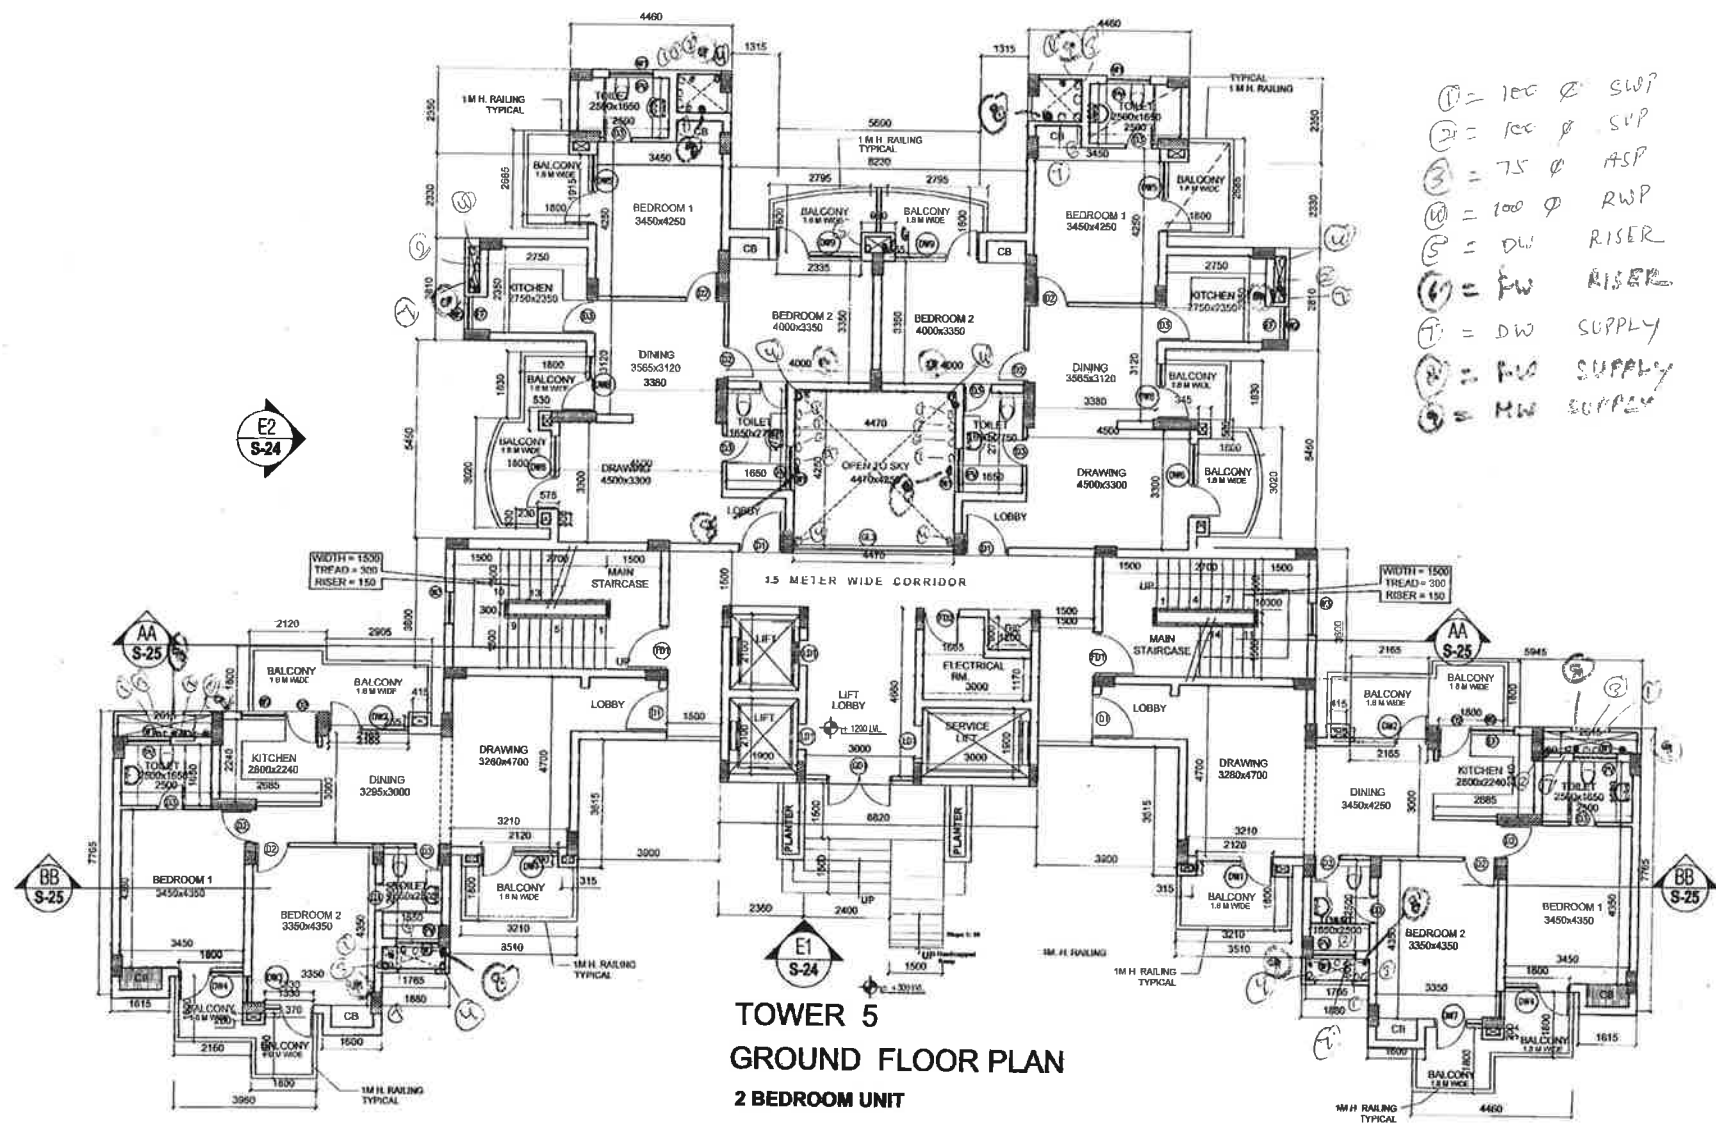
① = 100 φ SWP
② = 100 φ SVP
③ = 75 φ ASP
④ = 100 φ RWP
⑤ = DW RISER
⑥ = FW RISER
⑦ = DW SUPPLY
⑧ = FW SUPPLY
⑨ = MW SUPPLY

4460
1315
1 M H. RAILING TYPICAL
TOILET 2560x1650
2500
BALCONY 1.8 M WIDE
3450
BEDROOM 1 3450x4250
1800
4250
5690
1 M H. RAILING TYPICAL
8230
2795
2795
BALCONY 1.8 M WIDE
BALCONY 1.8 M WIDE
2335
CB
KITCHEN 2750x2350
2750
BEDROOM 2 4000x3350
BEDROOM 2 4000x3350
3350
3350
DINING 3565x3120
3380
4000
4000
BALCONY 1.8 M WIDE
1800
530
BALCONY 1.8 M WIDE
TOILET 1650x2750
4470
DRAWING 4500x3300
1650
OPEN TO SKY 4470x4250
LOBBY
575
4470
MAIN STAIRCASE
1500
2700
1500
WIDTH = 1500
TREAD = 300
RISER = 150
1.5 METER WIDE CORRIDOR
UP
LIFT
LIFT
LIFT LOBBY
1200 LVL
ELECTRICAL RM. 3000
SERVICE LIFT
3000
1900
1500
LOBBY
DRAWING 3260x4700
DRAWING 3280x4700
4700
BALCONY 1.8 M WIDE
KITCHEN 2800x2240
DINING 3295x3000
DINING 3450x4250
3000
2120
2905
2165
5945
AA S-25
BB S-25
E2 S-24
E1 S-24
BEDROOM 1 3450x4350
BEDROOM 2 3350x4350
TOILET 2500x1650
3210
3900
3200
PLANTER
PLANTER
6820
2360
2400
UP
1500
3510
1 M H. RAILING TYPICAL
1M H. RAILING
1615
2160
1600
3960
1800
CB
4460
TOWER 5
GROUND FLOOR PLAN
2 BEDROOM UNIT